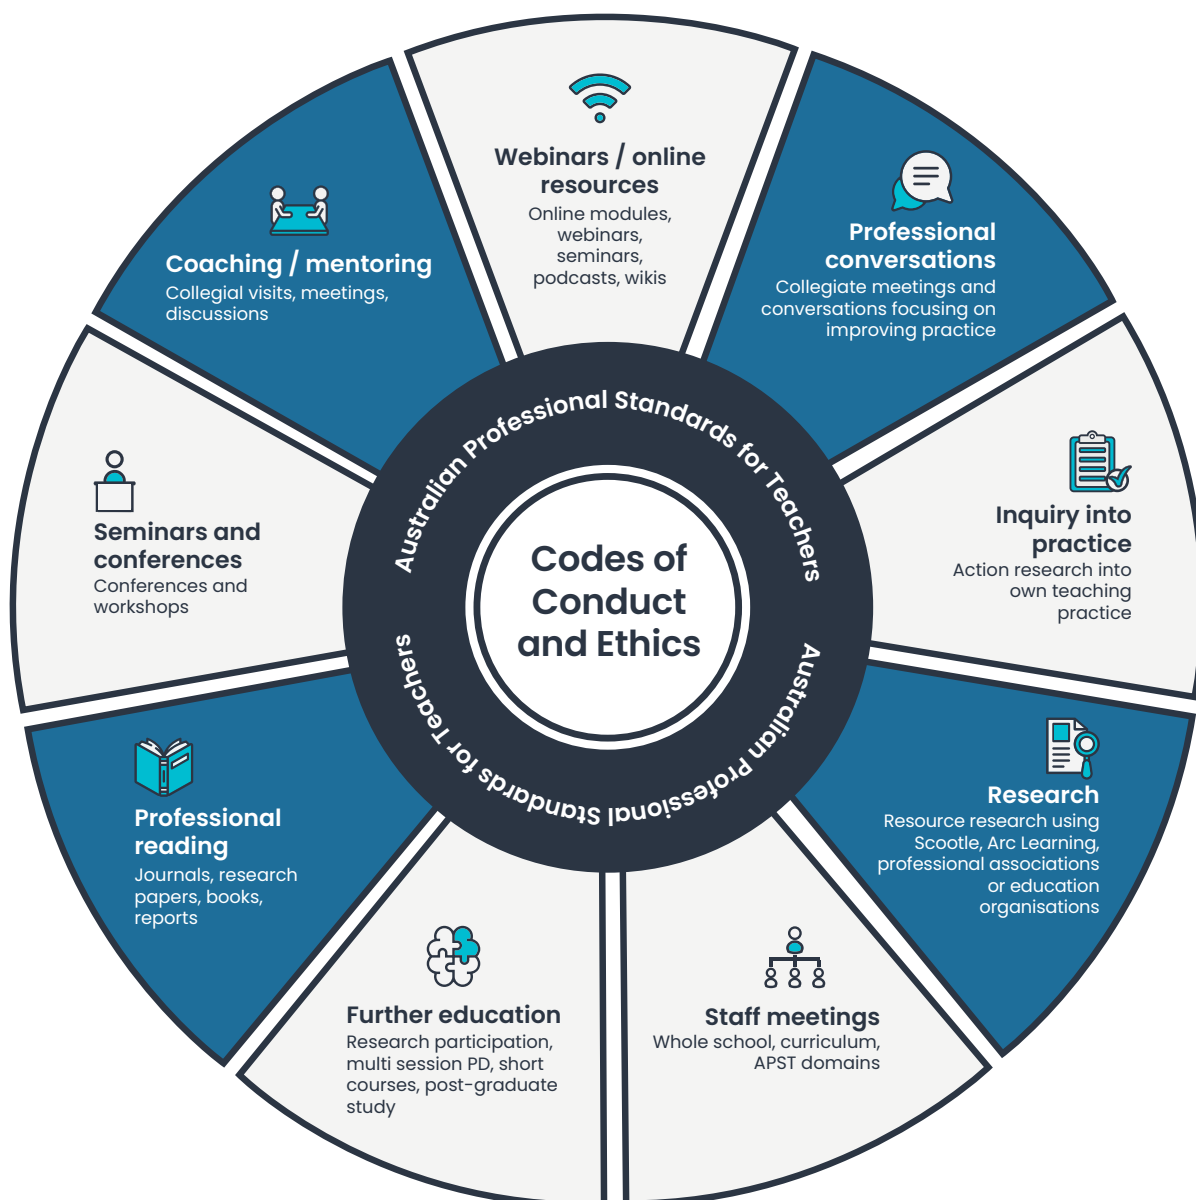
Webinars / online resources
Online modules, webinars, seminars, podcasts, wikis

Professional conversations
Collegiate meetings and conversations focusing on improving practice

Inquiry into practice
Action research into own teaching practice

Research
Resource research using Scootle, Arc Learning, professional associations or education organisations

Staff meetings
Whole school, curriculum, APST domains

Further education
Research participation, multi session PD, short courses, post-graduate study

Professional reading
Journals, research papers, books, reports

Seminars and conferences
Conferences and workshops

Coaching / mentoring
Collegial visits, meetings, discussions

Australian Professional Standards for Teachers

Codes of Conduct and Ethics

Australian Professional Standards for Teachers